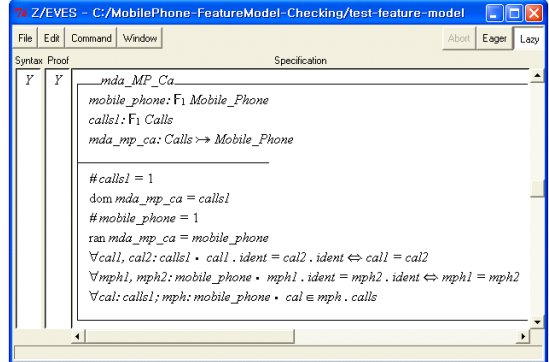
Z/EVES - C:/MobilePhone-FeatureModel-Checking/test-feature-model

File | Edit | Command | Window

Abort | Eager | Lazy

Syntax | Proof | Specification

Y | Y

mda_MP_Ca

mobile_phone: $\mathbb{F}_1$ Mobile_Phone

calls1: $\mathbb{F}_1$ Calls

mda_mp_ca: Calls $\rightarrowtail$ Mobile_Phone

$\#$calls1 = 1

dom mda_mp_ca = calls1

$\#$mobile_phone = 1

ran mda_mp_ca = mobile_phone

$\forall$call, cal2: calls1 $\bullet$ call . ident = cal2 . ident $\Leftrightarrow$ call = cal2

$\forall$mph1, mph2: mobile_phone $\bullet$ mph1 . ident = mph2 . ident $\Leftrightarrow$ mph1 = mph2

$\forall$cal: calls1; mph: mobile_phone $\bullet$ cal $\in$ mph . calls